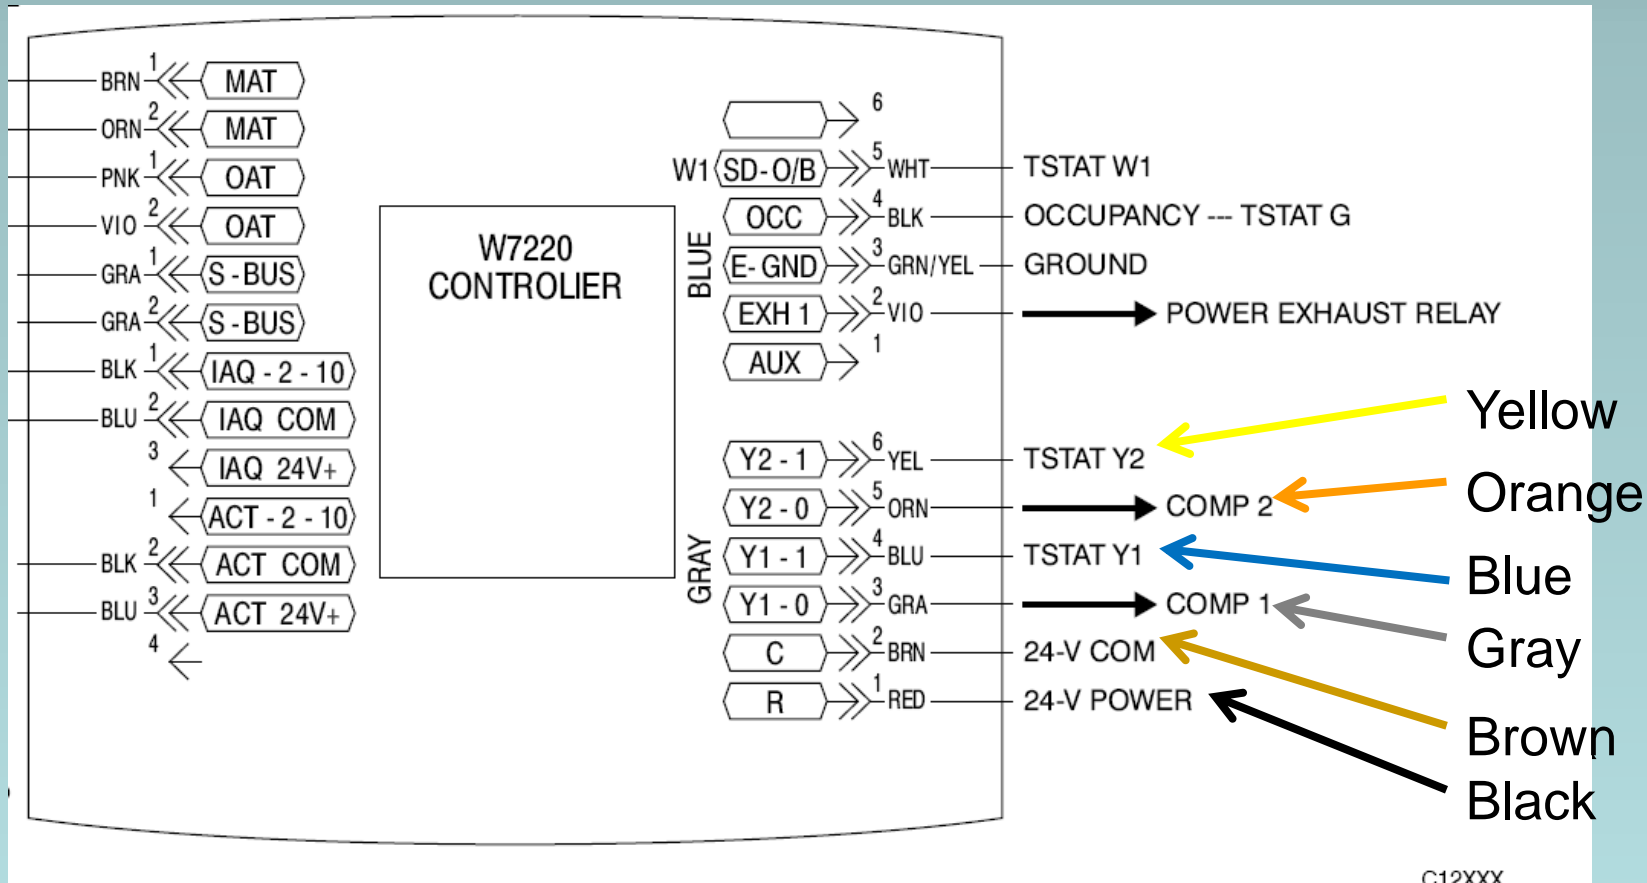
BRN 1 MAT
ORN 2 MAT
PNK 1 OAT
VIO 2 OAT
GRA 1 S-BUS
GRA 2 S-BUS
BLK 1 IAQ - 2 - 10
BLU 2 IAQ COM
3 IAQ 24V+
1 ACT - 2 - 10
BLK 2 ACT COM
BLU 3 ACT 24V+
4

W7220 CONTROLIER

BLUE
6
W1 SD-O/B 5 WHT TSTAT W1
OCC 4 BLK OCCUPANCY --- TSTAT G
E-GND 3 GRN/YEL GROUND
EXH 1 2 VIO POWER EXHAUST RELAY
AUX 1

GRAY
Y2 - 1 6 YEL TSTAT Y2
Y2 - 0 5 ORN COMP 2
Y1 - 1 4 BLU TSTAT Y1
Y1 - 0 3 GRA COMP 1
C 2 BRN 24-V COM
R 1 RED 24-V POWER

Yellow
Orange
Blue
Gray
Brown
Black

C12XXX